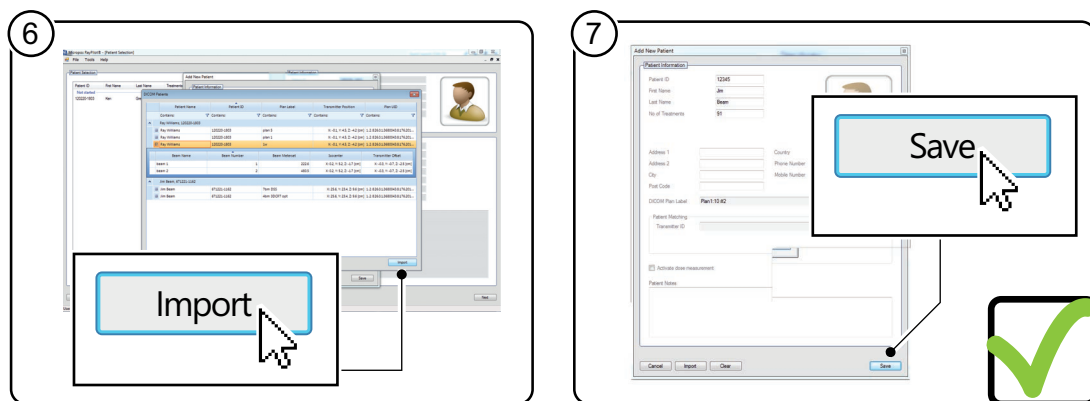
6

Mosaiq PayPoint - [Patient Selection]

File Tools Help

Patient Selection

Patient ID First Name Last Name Treatment

Add New Patient

Patient Information

DICOM Patients

Patient Name Patient ID Plan Label Transmitter Position Plan UID

Ray Williams, 120220-1803

Ray Williams 120220-1803 plan 2

Ray Williams 120220-1803 plan 1

Ray Williams 120220-1803 lrz

Beam Name Beam Number Beam Meterset Isocenter Transmitter Offset

Beam 1 1

Beam 2 2

Jim Beam, 871221-1182

Jim Beam 871221-1182

Jim Beam 871221-1182

Import

Save

Next

Import

7

Add New Patient

Patient Information

Patient ID 12345

First Name Jim

Last Name Beam

No of Treatments 91

Address 1

Address 2

City

Post Code

Country

Phone Number

Mobile Number

DICOM Plan Label Plan1:10:#2

Patient Matching

Transmitter ID

Activate dose measurement

Patient Notes

Cancel Import Clear

Save

Save